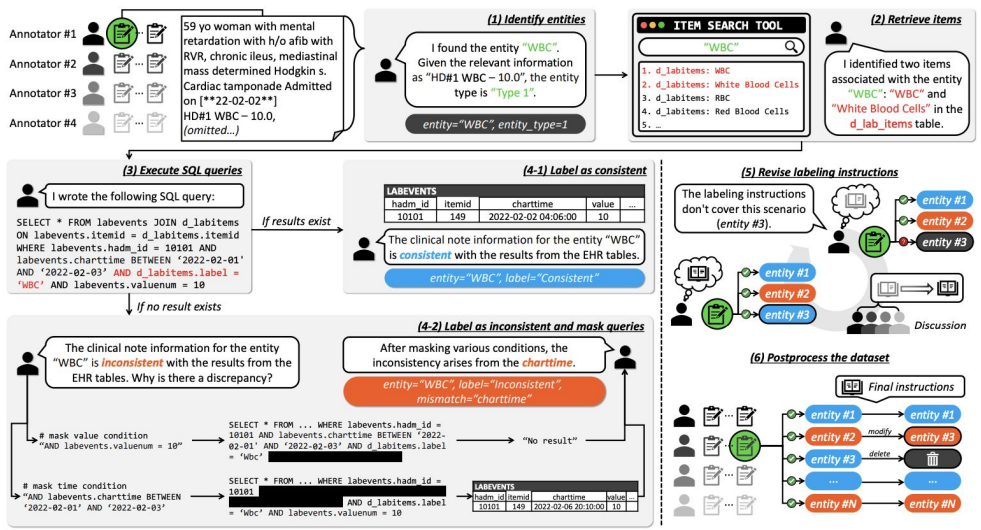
Annotator #1
Annotator #2
Annotator #3
Annotator #4

59 yo woman with mental retardation with h/o afib with RVR, chronic ileus, mediastinal mass determined Hodgkin s. Cardiac tamponade Admitted on [**22-02-02**] HD#1 WBC – 10.0, (omitted...)

(1) Identify entities

I found the entity "WBC". Given the relevant information as "HD#1 WBC – 10.0", the entity type is "Type 1".

entity="WBC", entity_type=1

ITEM SEARCH TOOL

"WBC"

1. d_labitems: WBC
2. d_labitems: White Blood Cells
3. d_labitems: RBC
4. d_labitems: Red Blood Cells
5. ...

(2) Retrieve items

I identified two items associated with the entity "WBC": "WBC" and "White Blood Cells" in the d_lab_items table.

(3) Execute SQL queries

I wrote the following SQL query:

SELECT * FROM labevents JOIN d_labitems ON labevents.itemid = d_labitems.itemid WHERE labevents.hadm_id = 10101 AND labevents.charttime BETWEEN '2022-02-01' AND '2022-02-03' AND d_labitems.label = 'WBC' AND labevents.valuenum = 10

If results exist

(4-1) Label as consistent

LABEVENTS

| hadm_id | itemid | charttime | value | ... |
|---|---|---|---|---|
| 10101 | 149 | 2022-02-02 04:06:00 | 10 | |

The clinical note information for the entity "WBC" is consistent with the results from the EHR tables.

entity="WBC", label="Consistent"

(5) Revise labeling instructions

The labeling instructions don't cover this scenario (entity #3).

entity #1
entity #2
entity #3

entity #1
entity #2
entity #3

Discussion

If no result exists

(4-2) Label as inconsistent and mask queries

The clinical note information for the entity "WBC" is inconsistent with the results from the EHR tables. Why is there a discrepancy?

After masking various conditions, the inconsistency arises from the charttime.

entity="WBC", label="Inconsistent", mismatch="charttime"

# mask value condition
"AND labevents.valuenum = 10"

SELECT * FROM ... WHERE labevents.hadm_id = 10101 AND labevents.charttime BETWEEN '2022-02-01' AND '2022-02-03' AND d_labitems.label = 'Wbc'

"No result"

# mask time condition
"AND labevents.charttime BETWEEN '2022-02-01' AND '2022-02-03'"

SELECT * FROM ... WHERE labevents.hadm_id = 10101 AND d_labitems.label = 'Wbc' AND labevents.valuenum = 10

LABEVENTS

| hadm_id | itemid | charttime | value | ... |
|---|---|---|---|---|
| 10101 | 149 | 2022-02-06 20:10:00 | 10 | |

(6) Postprocess the dataset

Final instructions

entity #1 → entity #1
entity #2 → modify → entity #3
entity #3 → delete →
... → ...
entity #N → entity #N